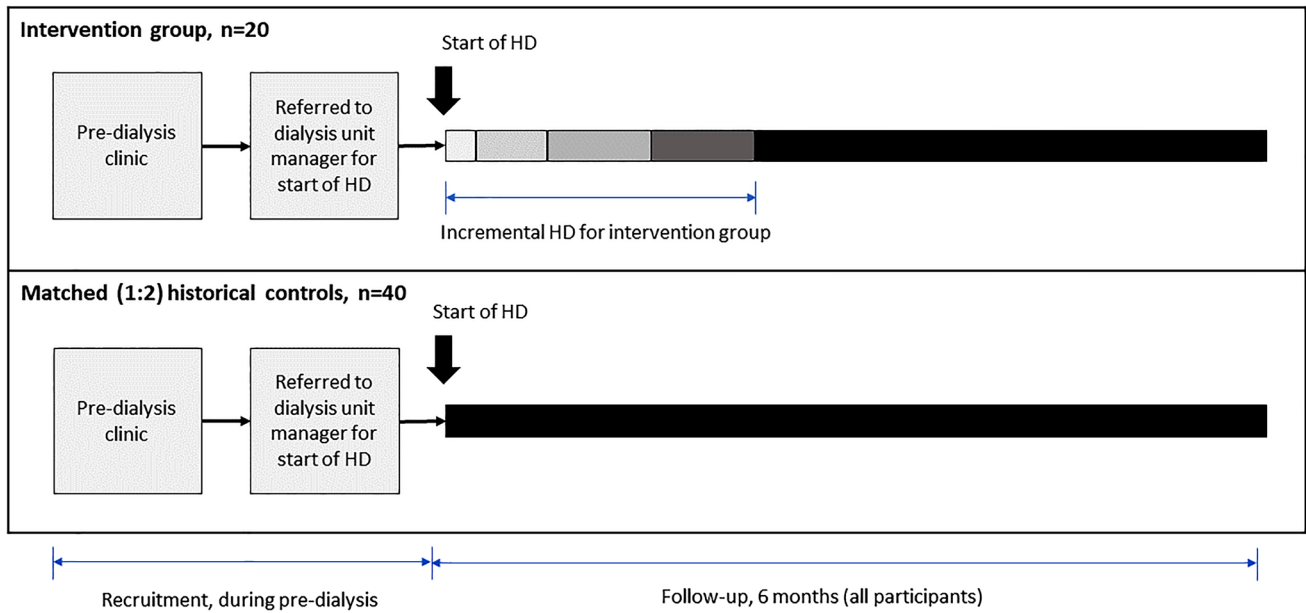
Intervention group, n=20

Start of HD

Pre-dialysis clinic

Referred to dialysis unit manager for start of HD

Incremental HD for intervention group

Matched (1:2) historical controls, n=40

Start of HD

Pre-dialysis clinic

Referred to dialysis unit manager for start of HD

Recruitment, during pre-dialysis

Follow-up, 6 months (all participants)